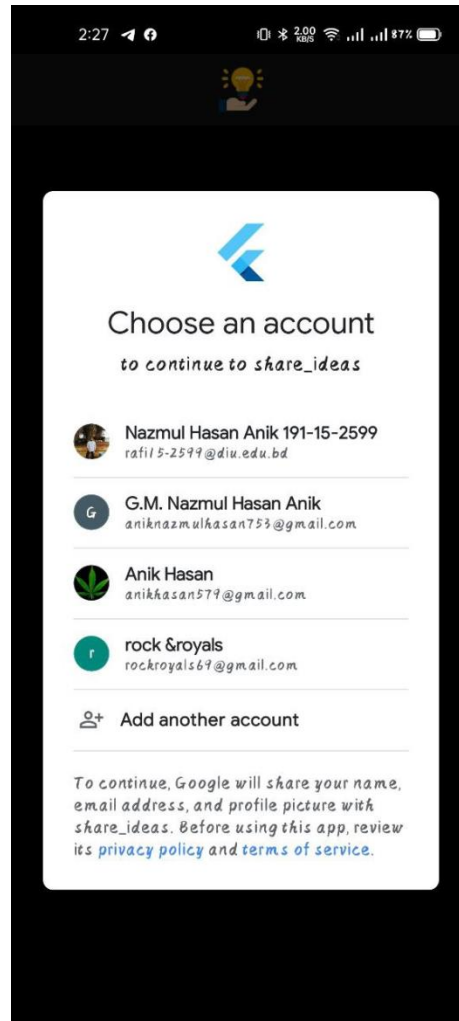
2:27 2.00 KB/S 87%

Choose an account

to continue to share_ideas

Nazmul Hasan Anik 191-15-2599
rafi15-2599@diu.edu.bd

G
G.M. Nazmul Hasan Anik
aniknazmulhasan753@gmail.com

Anik Hasan
anikhasan579@gmail.com

r
rock &royals
rockroyals69@gmail.com

Add another account

To continue, Google will share your name, email address, and profile picture with share_ideas. Before using this app, review its privacy policy and terms of service.